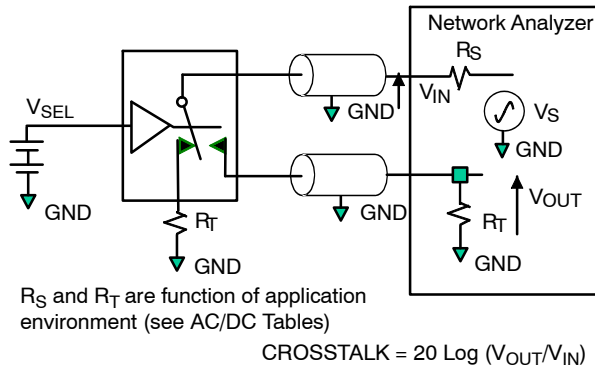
Network Analyzer

$R_S$

$V_{SEL}$

$V_{IN}$

GND

$V_S$

GND

GND

GND

$V_{OUT}$

$R_T$

$R_T$

GND

GND

$R_S$ and $R_T$ are function of application environment (see AC/DC Tables)

CROSSTALK = 20 Log ($V_{OUT}/V_{IN}$)